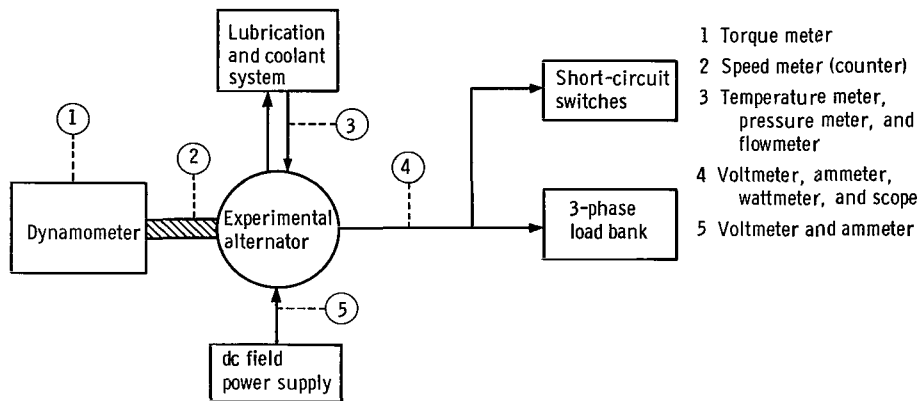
Lubrication and coolant system

1

2

3

4

5

Dynamometer

Experimental alternator

Short-circuit switches

3-phase load bank

dc field power supply

1 Torque meter
2 Speed meter (counter)
3 Temperature meter, pressure meter, and flowmeter
4 Voltmeter, ammeter, wattmeter, and scope
5 Voltmeter and ammeter